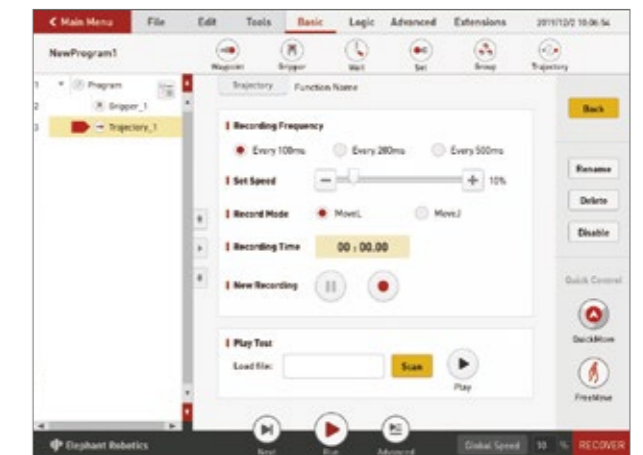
< Main Menu File Edit Tools Basic Logic Advanced Extensions 2019/12/2 10:06:54

NewProgram1

Waypoint Gripper Wait Set Group Trajectory

1 Program
2 Gripper_1
3 Trajectory_1

Trajectory Function Name

Back

Recording Frequency

Every 100ms Every 200ms Every 500ms

Set Speed

10%

Record Mode

MoveL MoveJ

Recording Time

00 : 00.00

New Recording

Rename

Delete

Disable

Quick Control

QuickMove

FreeMove

Play Test

Load file:

Scan

Play

Elephant Robotics

Next Run Advanced

Global Speed 10 % RECOVER